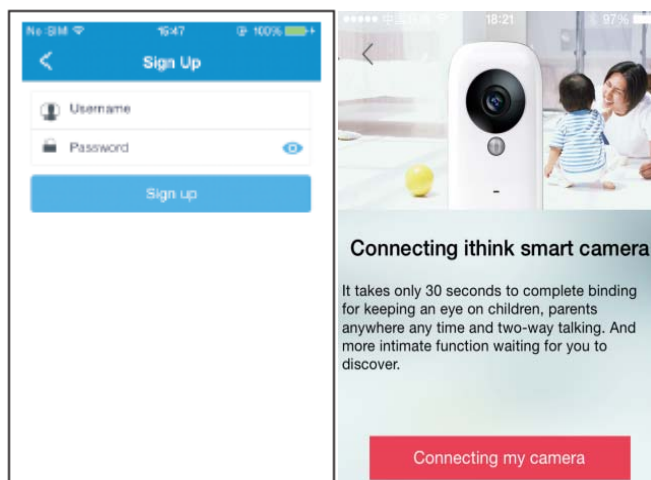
No SIM 15:47 100%

Sign Up

Username

Password

Sign up

●●●●● 中国联通 18:21 97%

Connecting ithink smart camera

It takes only 30 seconds to complete binding for keeping an eye on children, parents anywhere any time and two-way talking. And more intimate function waiting for you to discover.

Connecting my camera